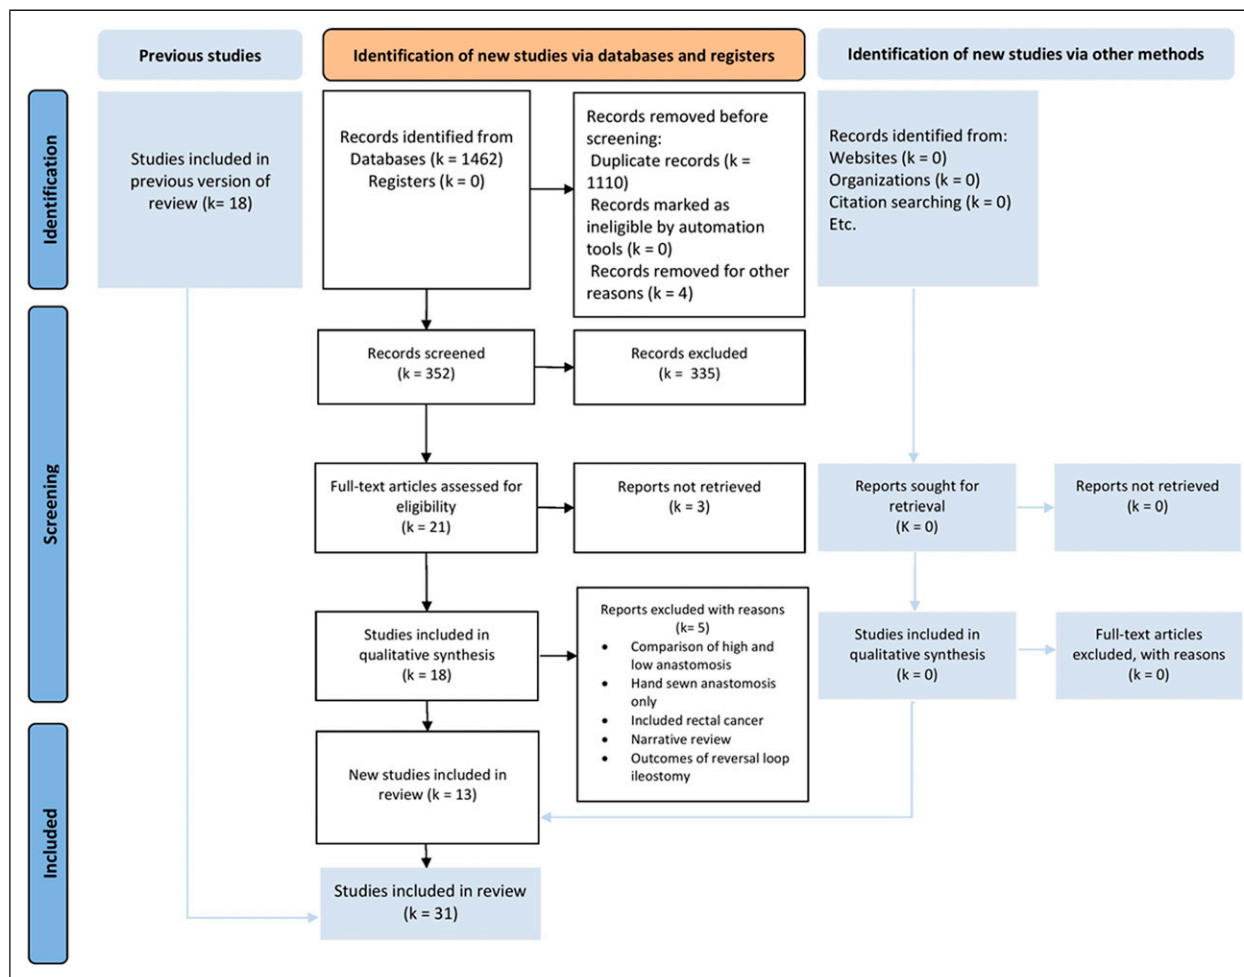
Previous studies

Identification of new studies via databases and registers

Identification of new studies via other methods

Identification

Studies included in previous version of review (k= 18)

Records identified from Databases (k = 1462) Registers (k = 0)

Records removed before screening:
Duplicate records (k = 1110)
Records marked as ineligible by automation tools (k = 0)
Records removed for other reasons (k = 4)

Records identified from:
Websites (k = 0)
Organizations (k = 0)
Citation searching (k = 0)
Etc.

Screening

Records screened (k = 352)

Records excluded (k = 335)

Full-text articles assessed for eligibility (k = 21)

Reports not retrieved (k = 3)

Reports sought for retrieval (K = 0)

Reports not retrieved (k = 0)

Studies included in qualitative synthesis (k = 18)

Reports excluded with reasons (k= 5)
- Comparison of high and low anastomosis
- Hand sewn anastomosis only
- Included rectal cancer
- Narrative review
- Outcomes of reversal loop ileostomy

Studies included in qualitative synthesis (k = 0)

Full-text articles excluded, with reasons (k = 0)

Included

New studies included in review (k = 13)

Studies included in review (k = 31)